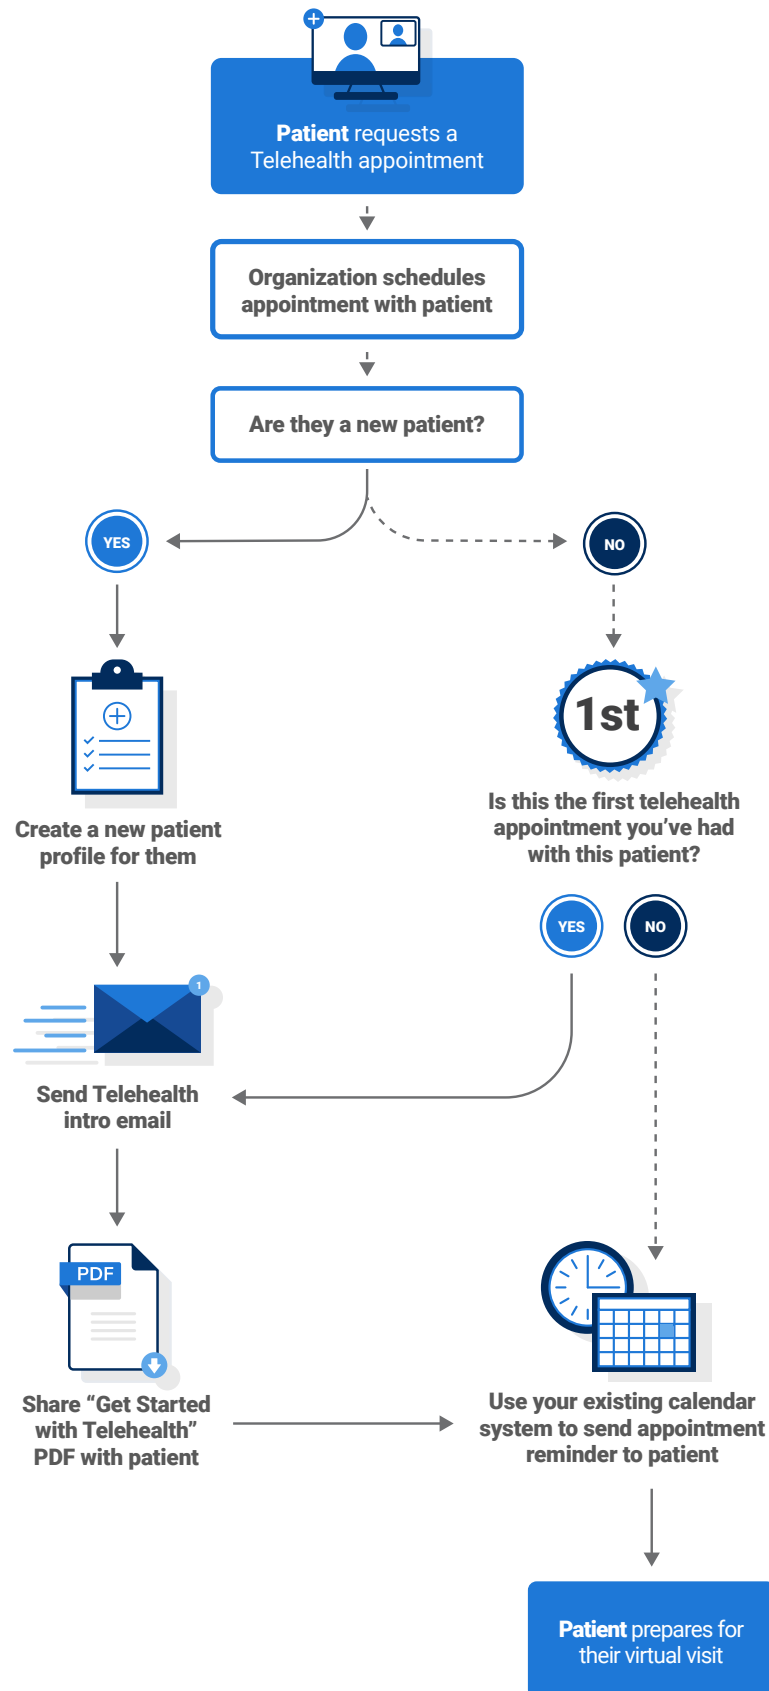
**Patient** requests a Telehealth appointment

Organization schedules appointment with patient

Are they a new patient?

YES

NO

Create a new patient profile for them

1st

Is this the first telehealth appointment you've had with this patient?

YES

NO

1

Send Telehealth intro email

PDF

Share "Get Started with Telehealth" PDF with patient

Use your existing calendar system to send appointment reminder to patient

**Patient** prepares for their virtual visit